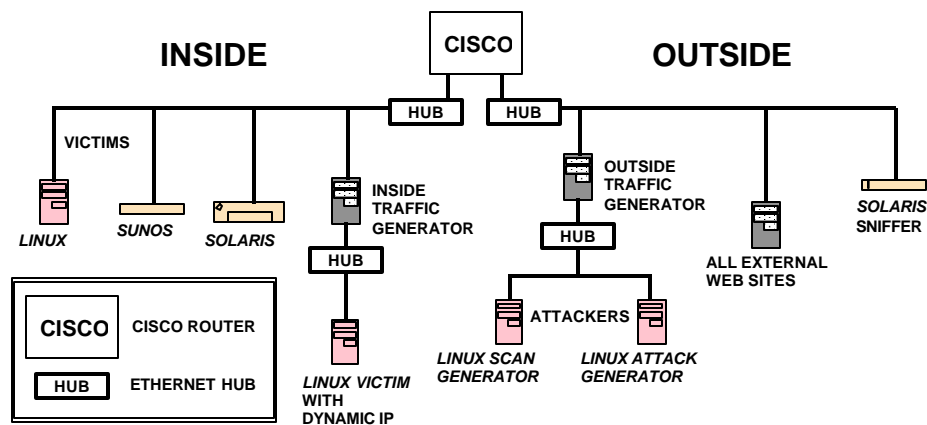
INSIDE

CISCO

OUTSIDE

HUB

HUB

VICTIMS

LINUX

SUNOS

SOLARIS

INSIDE TRAFFIC GENERATOR

HUB

LINUX VICTIM WITH DYNAMIC IP

OUTSIDE TRAFFIC GENERATOR

HUB

ATTACKERS

LINUX SCAN GENERATOR

LINUX ATTACK GENERATOR

ALL EXTERNAL WEB SITES

SOLARIS SNIFFER

CISCO

CISCO ROUTER

HUB

ETHERNET HUB